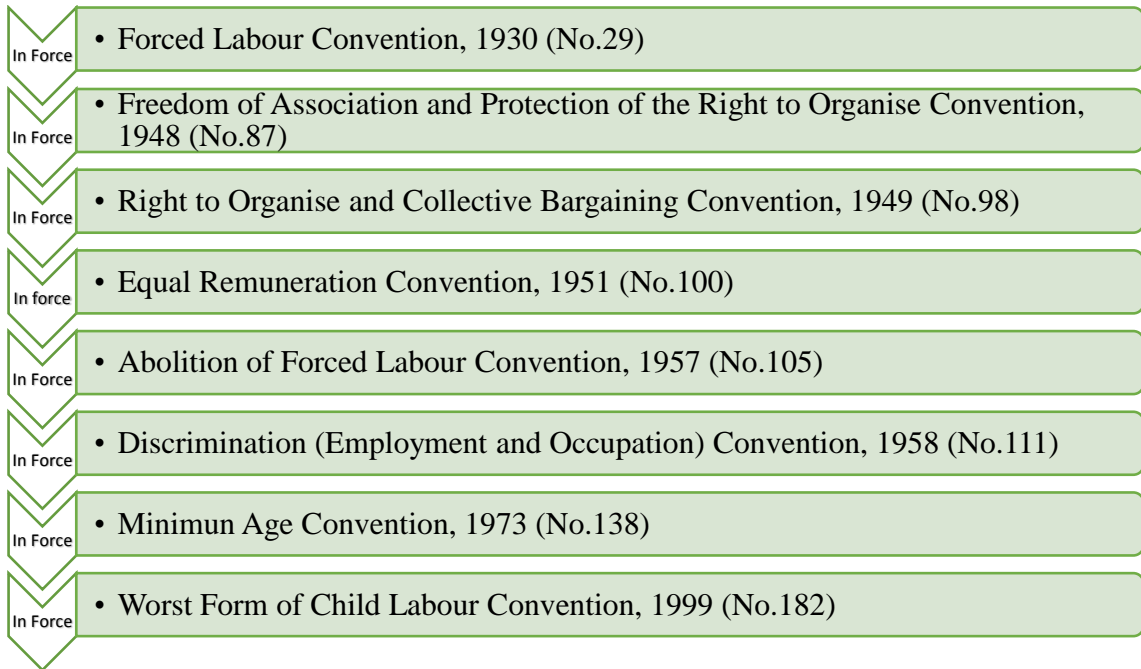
In Force
• Forced Labour Convention, 1930 (No.29)

In Force
• Freedom of Association and Protection of the Right to Organise Convention, 1948 (No.87)

In Force
• Right to Organise and Collective Bargaining Convention, 1949 (No.98)

In force
• Equal Remuneration Convention, 1951 (No.100)

In Force
• Abolition of Forced Labour Convention, 1957 (No.105)

In Force
• Discrimination (Employment and Occupation) Convention, 1958 (No.111)

In Force
• Minimun Age Convention, 1973 (No.138)

In Force
• Worst Form of Child Labour Convention, 1999 (No.182)